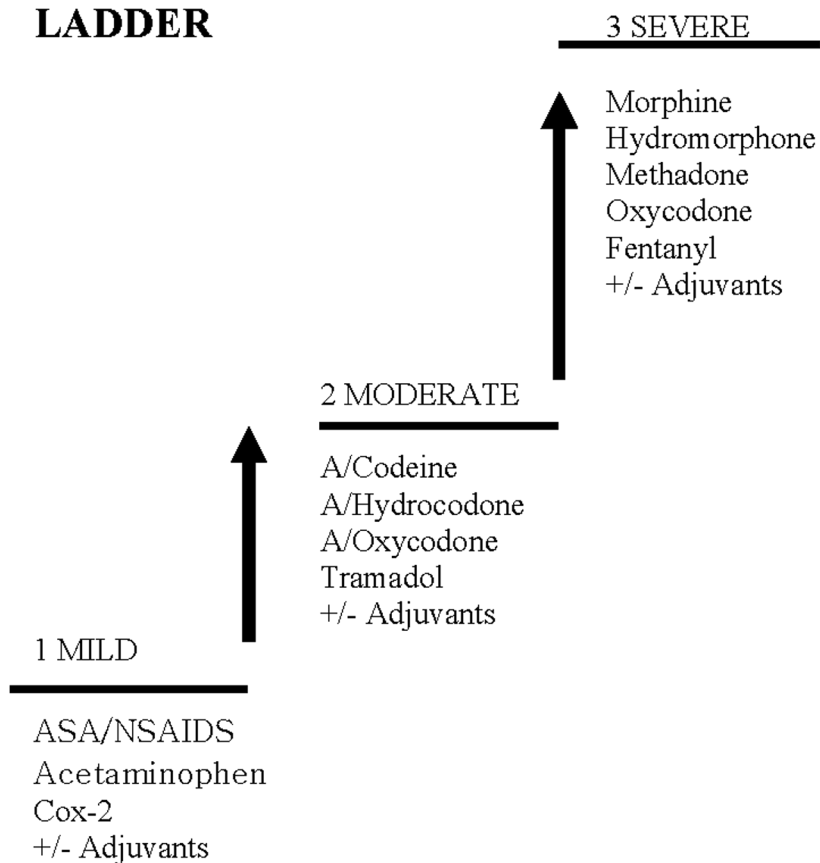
LADDER

3 SEVERE

Morphine
Hydromorphone
Methadone
Oxycodone
Fentanyl
+/- Adjuvants

2 MODERATE

A/Codeine
A/Hydrocodone
A/Oxycodone
Tramadol
+/- Adjuvants

1 MILD

ASA/NSAIDS
Acetaminophen
Cox-2
+/- Adjuvants